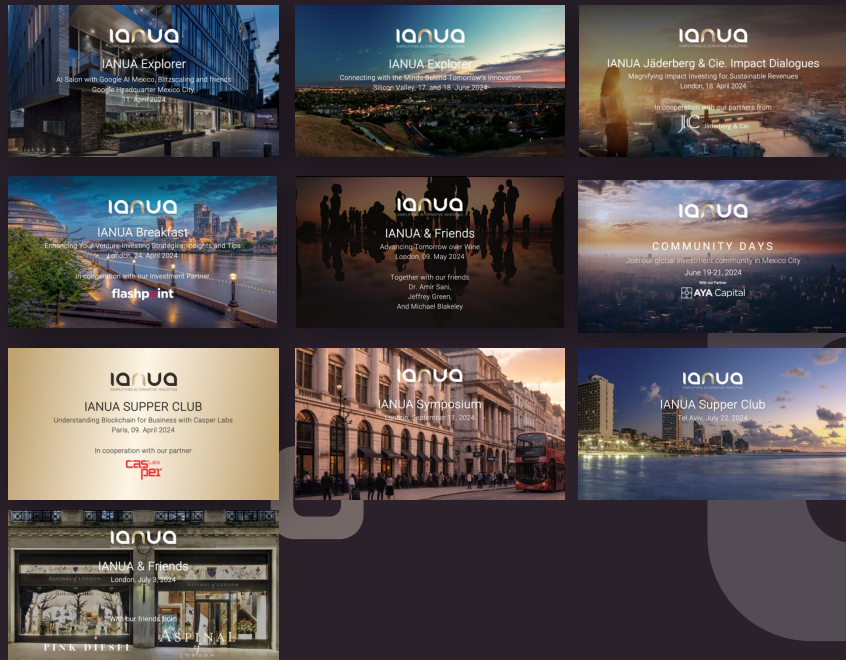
IANUA
SIMPLIFYING ALTERNATIVE INVESTING
IANUA Explorer
AI Salon with Google AI Mexico, Blitzscaling and friends
Google Headquarter Mexico City,
11. April 2024

IANUA
SIMPLIFYING ALTERNATIVE INVESTING
IANUA Explorer
Connecting with the Minds Behind Tomorrow's Innovation
Silicon Valley, 17. and 18. June 2024

IANUA
SIMPLIFYING ALTERNATIVE INVESTING
IANUA Jäderberg & Cie. Impact Dialogues
Magnifying Impact Investing for Sustainable Revenues
London, 18. April 2024
In cooperation with our partners from
JC Jäderberg & Cie.

IANUA
SIMPLIFYING ALTERNATIVE INVESTING
IANUA Breakfast
Enhancing Your Venture Investing Strategies, Insights, and Tips
London, 24. April 2024
In cooperation with our Investment Partner
flashpoint

IANUA
SIMPLIFYING ALTERNATIVE INVESTING
IANUA & Friends
Advancing Tomorrow over Wine
London, 09. May 2024
Together with our friends
Dr. Amir Sani,
Jeffrey Green,
And Michael Blakeley

IANUA
COMMUNITY DAYS
Join our global investment community in Mexico City
June 19-21, 2024
With our Partner
AYA Capital

IANUA
SIMPLIFYING ALTERNATIVE INVESTING
IANUA SUPPER CLUB
Understanding Blockchain for Business with Casper Labs
Paris, 09. April 2024
In cooperation with our partner
casper

IANUA
IANUA Symposium
London, September 11, 2024

IANUA
IANUA Supper Club
Tel Aviv, July 22, 2024

IANUA
IANUA & Friends
London, July 3, 2024
With our friends from
ASPINAL
LONDON
PINK DIESEL
ASPINAL of LONDON